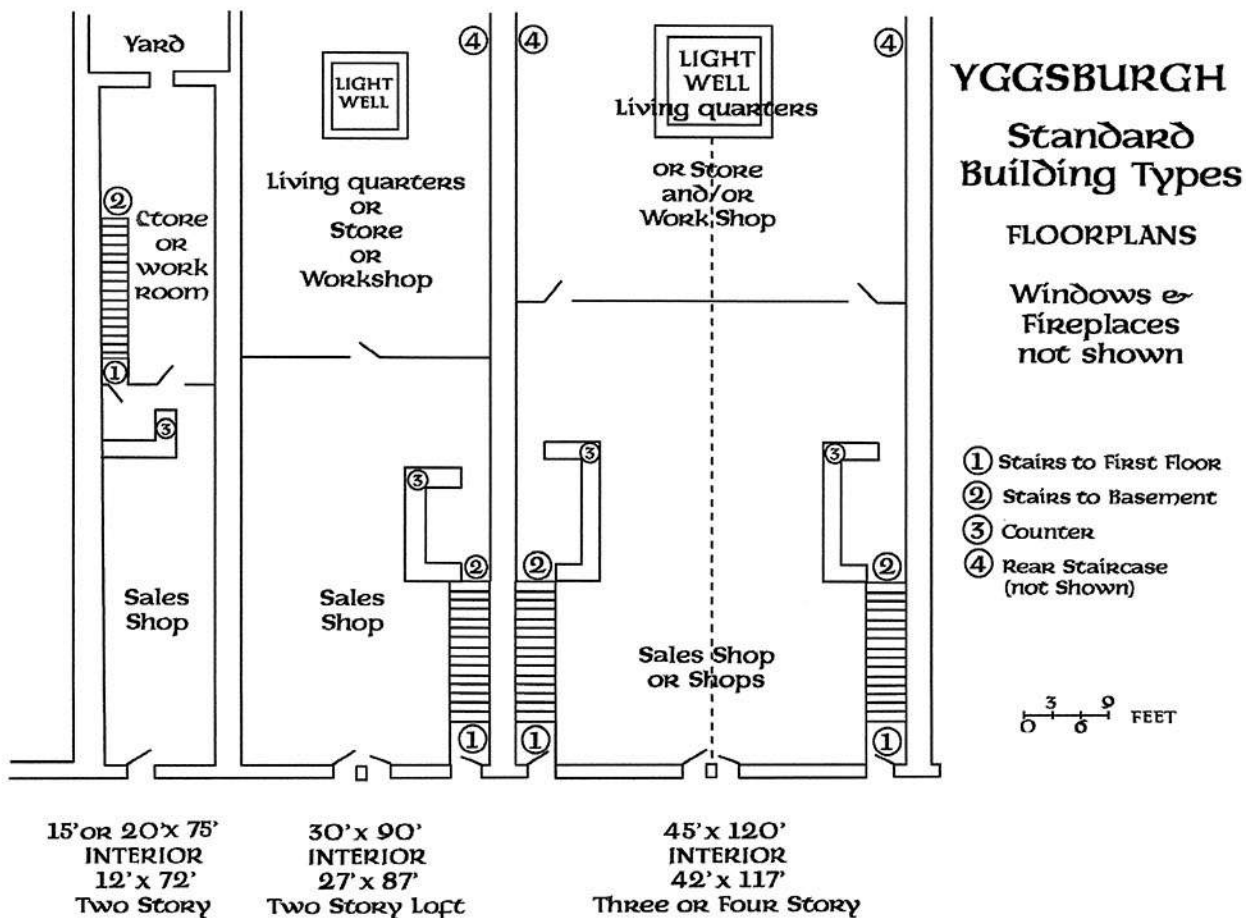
YGGSBURGH

Standard Building Types

FLOORPLANS

Windows & Fireplaces not shown

Yard

Store or work room

Sales Shop

LIGHT WELL

Living quarters or Store or Workshop

Sales Shop

LIGHT WELL

Living quarters or Store and/or Work Shop

Sales Shop or Shops

① Stairs to First Floor
② Stairs to Basement
③ Counter
④ Rear Staircase (not Shown)

0 3 6 9 FEET

15' or 20' x 75'
INTERIOR
12' x 72'
Two Story

30' x 90'
INTERIOR
27' x 87'
Two Story Loft

45' x 120'
INTERIOR
42' x 117'
Three or Four Story